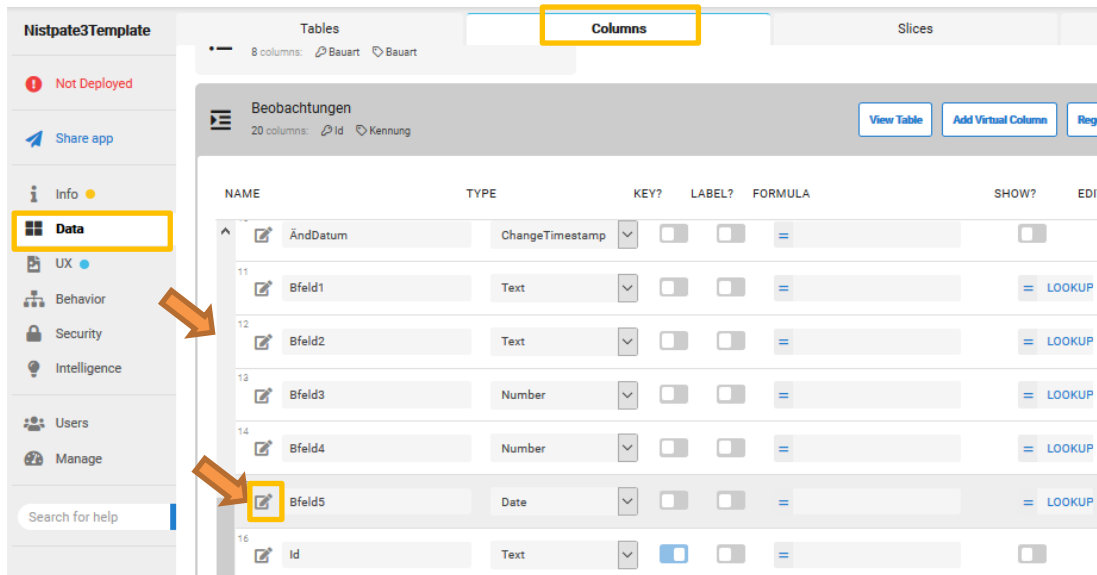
Nistpate3Template

Not Deployed

Share app

Info

Data

UX

Behavior

Security

Intelligence

Users

Manage

Search for help

Tables

Columns

Slices

8 columns: Bauart Bauart

Beobachtungen

20 columns: Id Kennung

View Table

Add Virtual Column

Reg

NAME

TYPE

KEY?

LABEL?

FORMULA

SHOW?

EDI

ÄndDatum | ChangeTimestamp | = |

11 Bfeld1 | Text | = | = LOOKUP

12 Bfeld2 | Text | = | = LOOKUP

13 Bfeld3 | Number | = | = LOOKUP

14 Bfeld4 | Number | = | = LOOKUP

Bfeld5 | Date | = | = LOOKUP

16 Id | Text | =